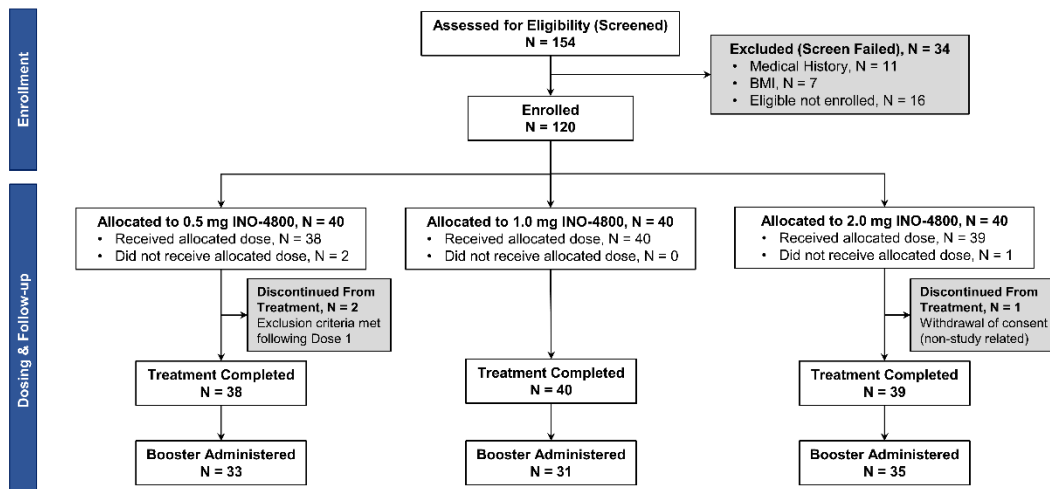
Enrollment

Assessed for Eligibility (Screened)
N = 154

Excluded (Screen Failed), N = 34
• Medical History, N = 11
• BMI, N = 7
• Eligible not enrolled, N = 16

Enrolled
N = 120

Dosing & Follow-up

Allocated to 0.5 mg INO-4800, N = 40
• Received allocated dose, N = 38
• Did not receive allocated dose, N = 2

Discontinued From Treatment, N = 2
Exclusion criteria met following Dose 1

Treatment Completed
N = 38

Booster Administered
N = 33

Allocated to 1.0 mg INO-4800, N = 40
• Received allocated dose, N = 40
• Did not receive allocated dose, N = 0

Treatment Completed
N = 40

Booster Administered
N = 31

Allocated to 2.0 mg INO-4800, N = 40
• Received allocated dose, N = 39
• Did not receive allocated dose, N = 1

Discontinued From Treatment, N = 1
Withdrawal of consent (non-study related)

Treatment Completed
N = 39

Booster Administered
N = 35